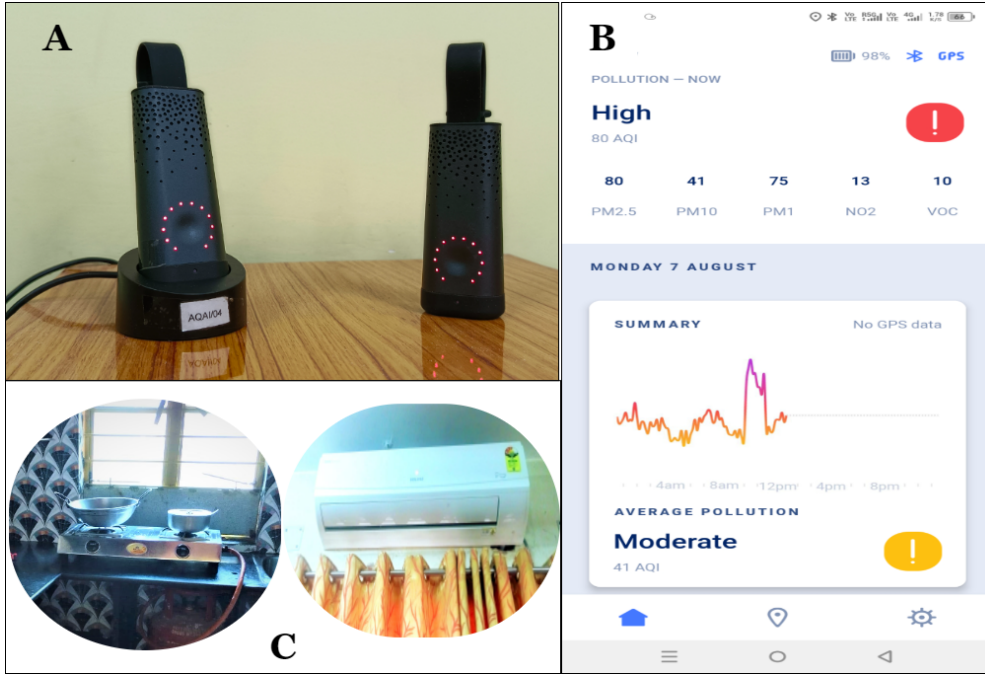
A

AQAI/04

B

98% GPS

POLLUTION — NOW

High
80 AQI

!

| 80 | 41 | 75 | 13 | 10 |
|---|---|---|---|---|
| PM2.5 | PM10 | PM1 | NO2 | VOC |

MONDAY 7 AUGUST

SUMMARY

No GPS data

4am 8am 12pm 4pm 8pm

AVERAGE POLLUTION

Moderate
41 AQI

!

C